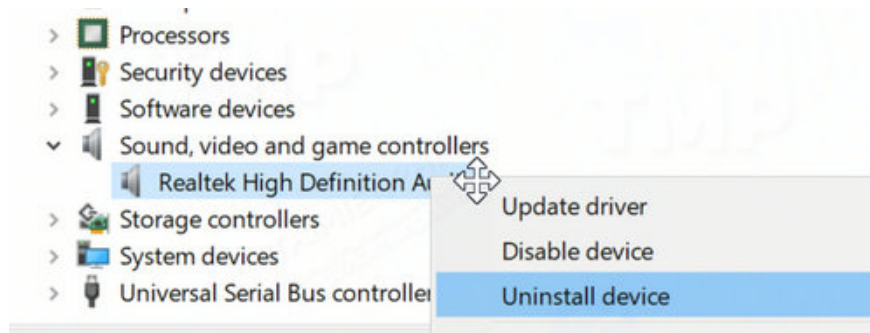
Processors
Security devices
Software devices
Sound, video and game controllers
Realtek High Definition Au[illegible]
Storage controllers
System devices
Universal Serial Bus controller
Update driver
Disable device
Uninstall device